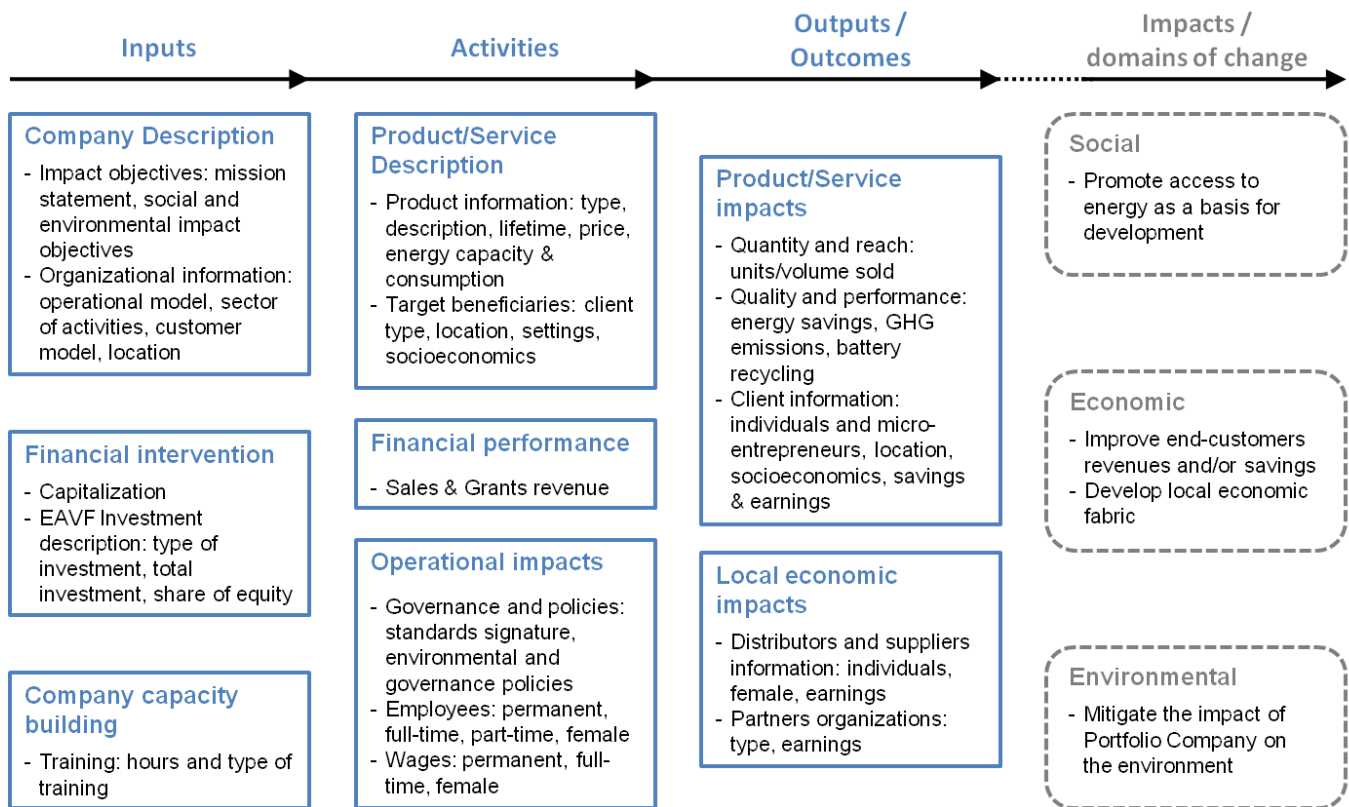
Inputs

Activities

Outputs / Outcomes

Impacts / domains of change

Company Description

- Impact objectives: mission statement, social and environmental impact objectives
- Organizational information: operational model, sector of activities, customer model, location

Financial intervention

- Capitalization
- EAVF Investment description: type of investment, total investment, share of equity

Company capacity building

- Training: hours and type of training

Product/Service Description

- Product information: type, description, lifetime, price, energy capacity & consumption
- Target beneficiaries: client type, location, settings, socioeconomics

Financial performance

- Sales & Grants revenue

Operational impacts

- Governance and policies: standards signature, environmental and governance policies
- Employees: permanent, full-time, part-time, female
- Wages: permanent, full-time, female

Product/Service impacts

- Quantity and reach: units/volume sold
- Quality and performance: energy savings, GHG emissions, battery recycling
- Client information: individuals and micro-entrepreneurs, location, socioeconomics, savings & earnings

Local economic impacts

- Distributors and suppliers information: individuals, female, earnings
- Partners organizations: type, earnings

Social

- Promote access to energy as a basis for development

Economic

- Improve end-customers revenues and/or savings
- Develop local economic fabric

Environmental

- Mitigate the impact of Portfolio Company on the environment